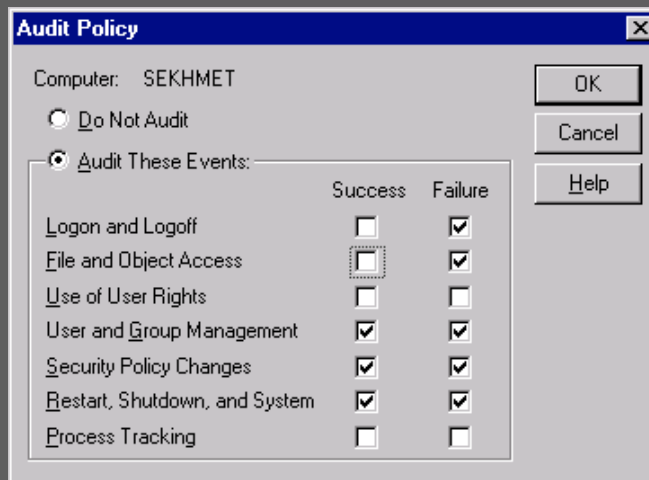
Audit Policy

Computer: SEKHMET

Do Not Audit

Audit These Events:

| | Success | Failure |
|---|---|---|
| Logon and Logoff | ☐ | ☑ |
| File and Object Access | ☐ | ☑ |
| Use of User Rights | ☐ | ☐ |
| User and Group Management | ☑ | ☑ |
| Security Policy Changes | ☑ | ☑ |
| Restart, Shutdown, and System | ☑ | ☑ |
| Process Tracking | ☐ | ☐ |

OK

Cancel

Help